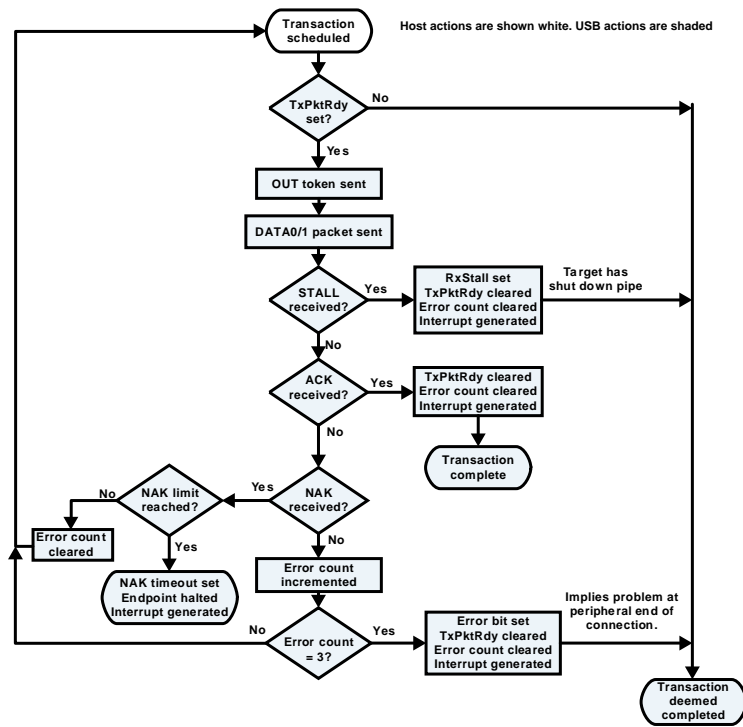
Transaction scheduled

Host actions are shown white. USB actions are shaded

TxPktRdy set?

No

Yes

OUT token sent

DATA0/1 packet sent

STALL received?

Yes

RxStall set
TxPktRdy cleared
Error count cleared
Interrupt generated

Target has shut down pipe

No

ACK received?

Yes

TxPktRdy cleared
Error count cleared
Interrupt generated

Transaction complete

No

No

NAK limit reached?

Yes

NAK received?

Error count cleared

Yes

No

NAK timeout set
Endpoint halted
Interrupt generated

Error count incremented

Implies problem at peripheral end of connection.

No

Error count = 3?

Yes

Error bit set
TxPktRdy cleared
Error count cleared
Interrupt generated

Transaction deemed completed